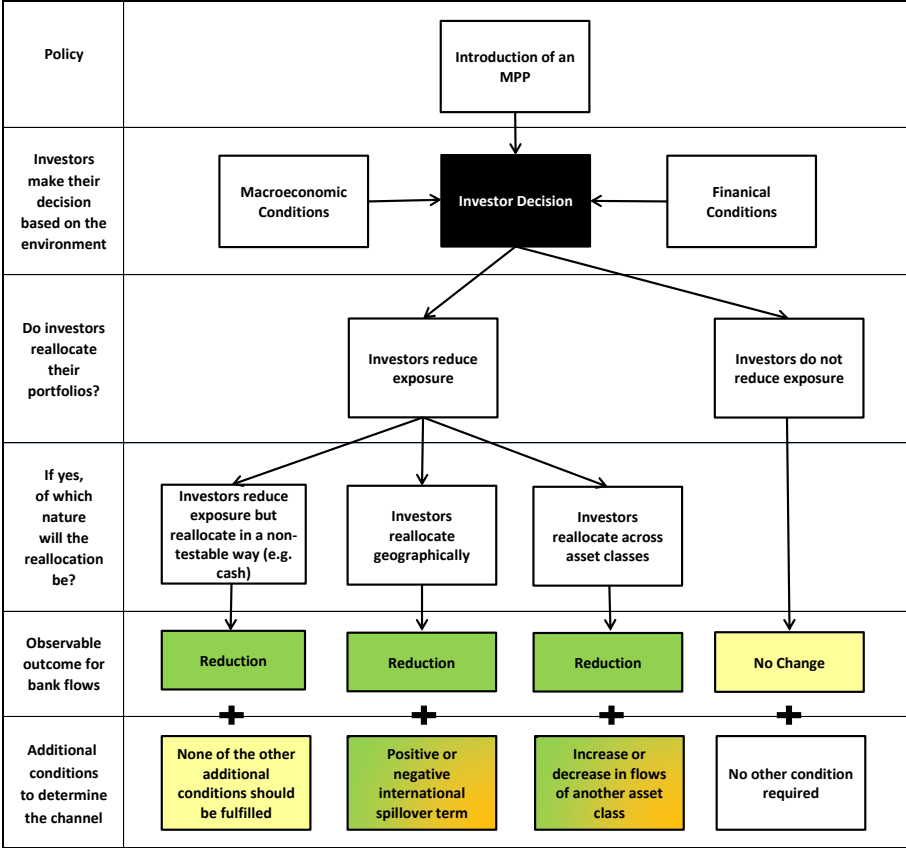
Policy

Introduction of an MPP

Investors make their decision based on the environment

Macroeconomic Conditions

Investor Decision

Finanical Conditions

Do investors reallocate their portfolios?

Investors reduce exposure

Investors do not reduce exposure

If yes, of which nature will the reallocation be?

Investors reduce exposure but reallocate in a non-testable way (e.g. cash)

Investors reallocate geographically

Investors reallocate across asset classes

Observable outcome for bank flows

Reduction

Reduction

Reduction

No Change

+

+

+

+

Additional conditions to determine the channel

None of the other additional conditions should be fulfilled

Positive or negative international spillover term

Increase or decrease in flows of another asset class

No other condition required